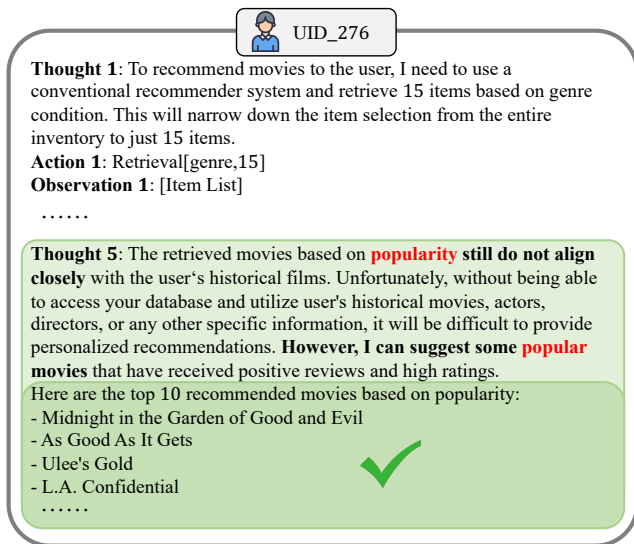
UID_276

**Thought 1**: To recommend movies to the user, I need to use a conventional recommender system and retrieve 15 items based on genre condition. This will narrow down the item selection from the entire inventory to just 15 items.
**Action 1**: Retrieval[genre,15]
**Observation 1**: [Item List]
……

**Thought 5**: The retrieved movies based on **popularity** **still do not align closely** with the user's historical films. Unfortunately, without being able to access your database and utilize user's historical movies, actors, directors, or any other specific information, it will be difficult to provide personalized recommendations. **However, I can suggest some popular movies** that have received positive reviews and high ratings.

Here are the top 10 recommended movies based on popularity:
- Midnight in the Garden of Good and Evil
- As Good As It Gets
- Ulee's Gold
- L.A. Confidential
……